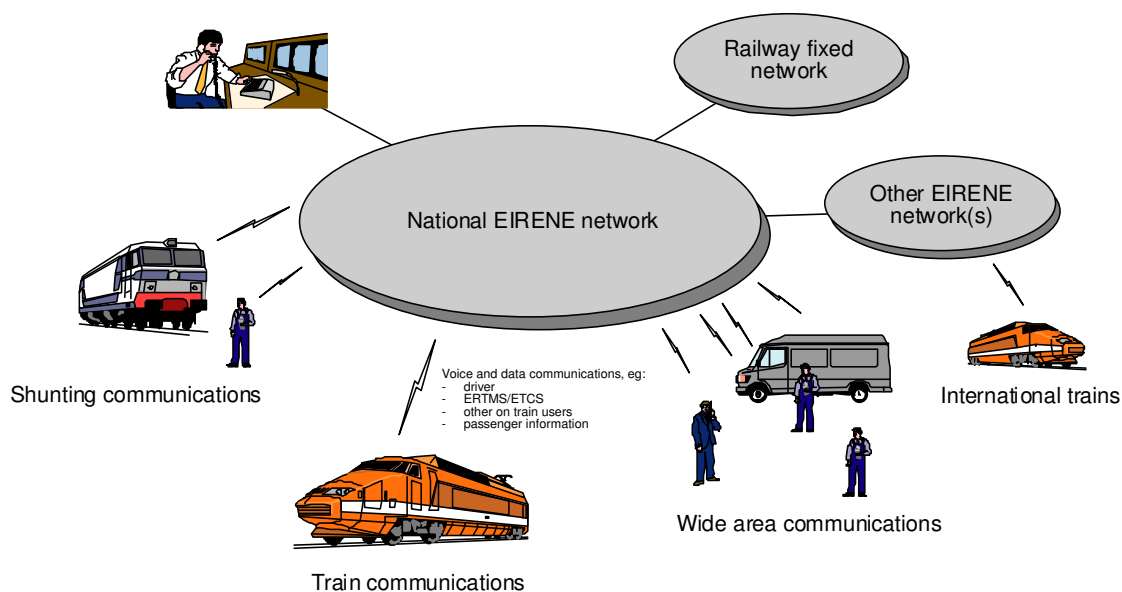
Railway fixed network

Other EIRENE network(s)

National EIRENE network

Shunting communications

Voice and data communications, eg:
- driver
- ERTMS/ETCS
- other on train users
- passenger information

International trains

Wide area communications

Train communications